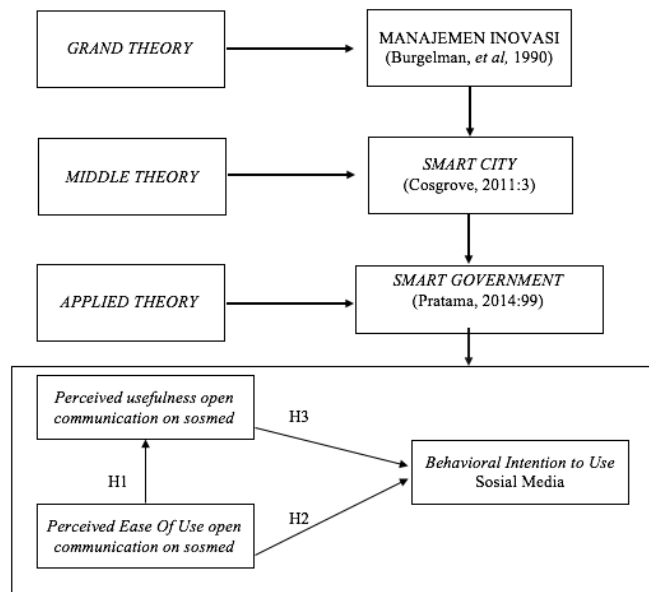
GRAND THEORY

MANAJEMEN INOVASI
(Burgelman, et al, 1990)

MIDDLE THEORY

SMART CITY
(Cosgrove, 2011:3)

APPLIED THEORY

SMART GOVERNMENT
(Pratama, 2014:99)

Perceived usefulness open communication on sosmed

H3

H1

Behavioral Intention to Use Sosial Media

H2

Perceived Ease Of Use open communication on sosmed